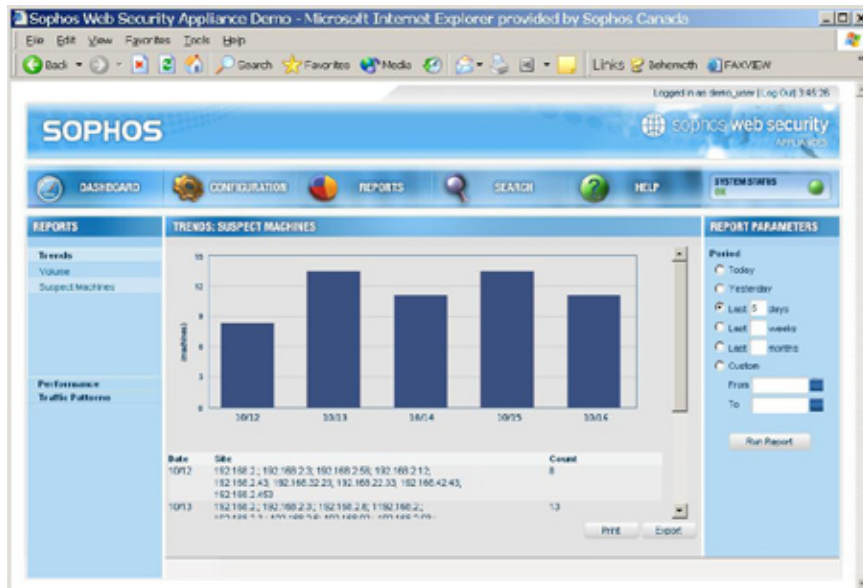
Sophos Web Security Appliance Demo - Microsoft Internet Explorer provided by Sophos Canada

File Edit View Favorites Tools Help

Back Search Favorites Media Links Behemoth FAXVIEW

Logged in as demo_user [Log Out] 3:45:26

SOPHOS

sophos web security APPLIANCE

DASHBOARD CONFIGURATION REPORTS SEARCH HELP SYSTEM STATUS OK

REPORTS

Trends
Volume
Suspect Machines

Performance
Traffic Patterns

TRENDS: SUSPECT MACHINES

15
12
9
6
3
0

(machines)

10/12 10/13 10/14 10/15 10/16

| Date | Site | Count |
|---|---|---|
| 10/12 | 192.168.2.; 192.168.2.3; 192.168.2.58; 192.168.2.12; 192.168.2.43; 192.168.32.23; 192.168.22.33; 192.168.42.43, 192.168.2.453 | 8 |
| 10/13 | 192.168.2.; 192.168.2.3; 192.168.2.8; 1192.168.2.; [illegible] | 13 |

Print Export

REPORT PARAMETERS

Period
Today
Yesterday
Last 5 days
Last weeks
Last months
Custom
From
To

Run Report